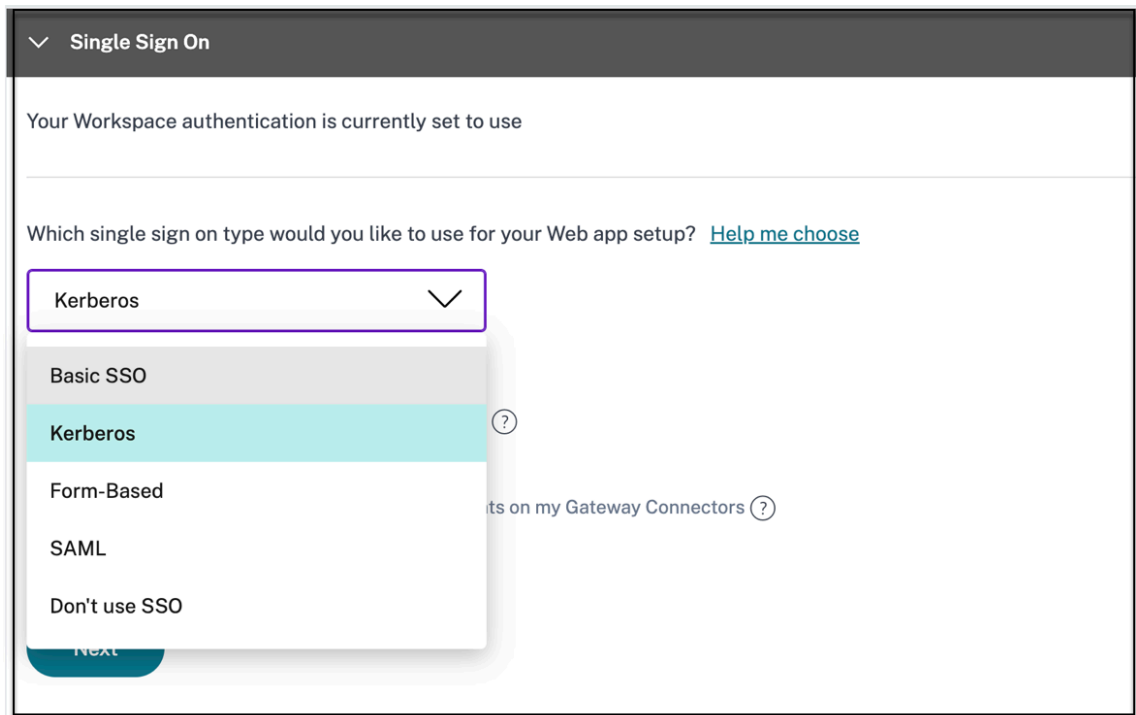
Single Sign On

Your Workspace authentication is currently set to use

Which single sign on type would you like to use for your Web app setup? Help me choose

Kerberos

Basic SSO

Kerberos

Form-Based

SAML

Don't use SSO

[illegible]ts on my Gateway Connectors

Next